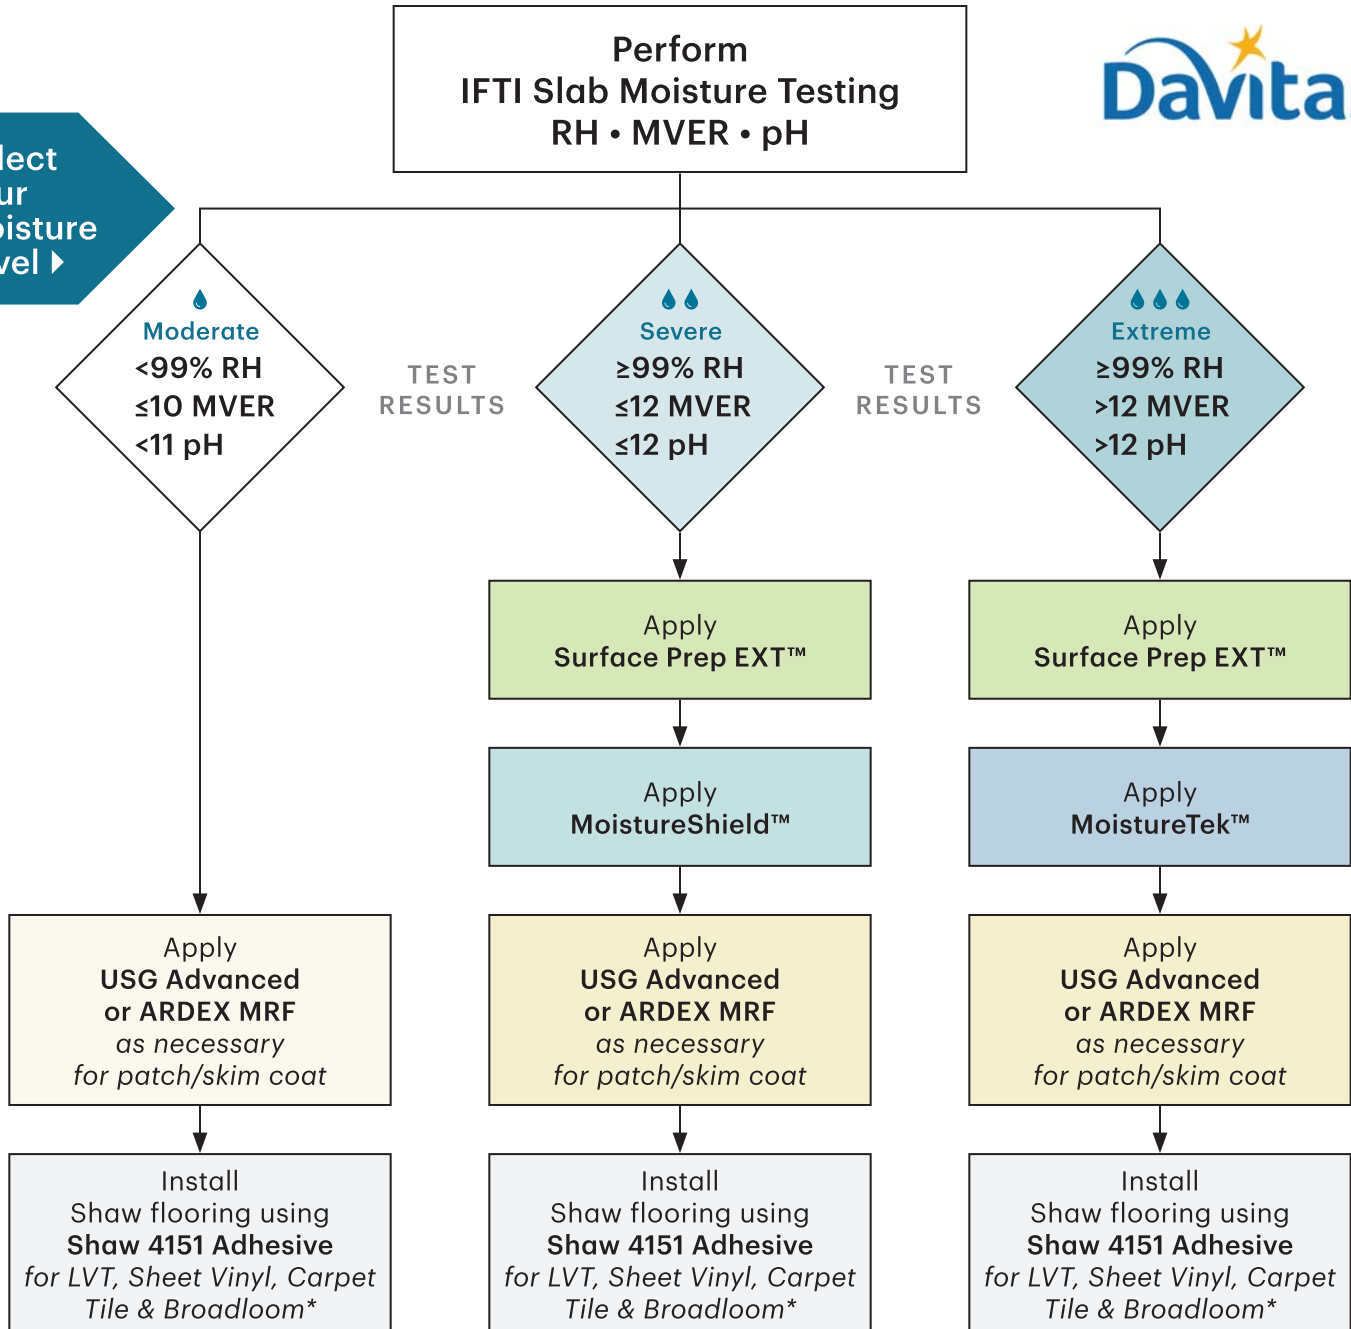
Perform
IFTI Slab Moisture Testing
RH • MVER • pH

DaVita

lect
ur
oisture
vel

Moderate
<99% RH
≤10 MVER
<11 pH

TEST RESULTS

Severe
≥99% RH
≤12 MVER
≤12 pH

TEST RESULTS

Extreme
≥99% RH
>12 MVER
>12 pH

Apply
Surface Prep EXT™

Apply
Surface Prep EXT™

Apply
MoistureShield™

Apply
MoistureTek™

Apply
USG Advanced
or ARDEX MRF
as necessary
for patch/skim coat

Apply
USG Advanced
or ARDEX MRF
as necessary
for patch/skim coat

Apply
USG Advanced
or ARDEX MRF
as necessary
for patch/skim coat

Install
Shaw flooring using
Shaw 4151 Adhesive
for LVT, Sheet Vinyl, Carpet
Tile & Broadloom*

Install
Shaw flooring using
Shaw 4151 Adhesive
for LVT, Sheet Vinyl, Carpet
Tile & Broadloom*

Install
Shaw flooring using
Shaw 4151 Adhesive
for LVT, Sheet Vinyl, Carpet
Tile & Broadloom*